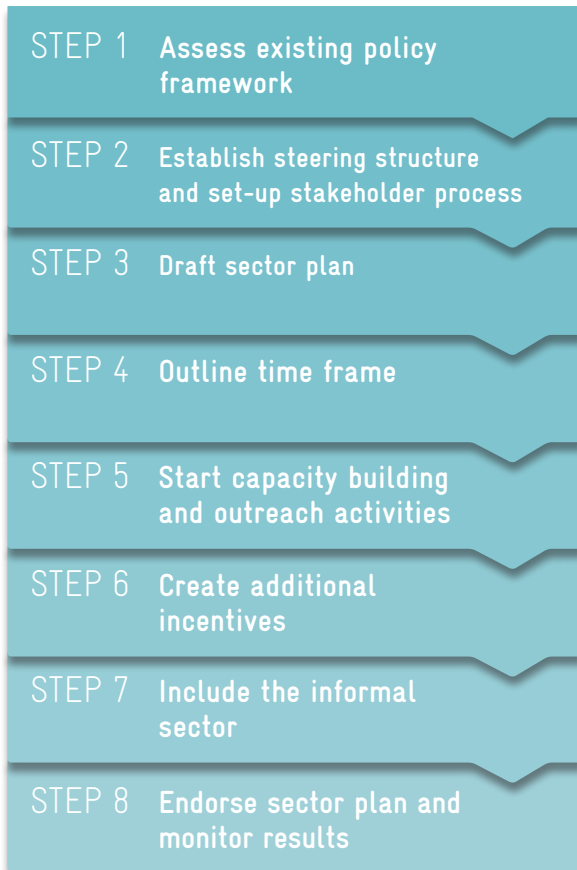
STEP 1 Assess existing policy framework

STEP 2 Establish steering structure and set-up stakeholder process

STEP 3 Draft sector plan

STEP 4 Outline time frame

STEP 5 Start capacity building and outreach activities

STEP 6 Create additional incentives

STEP 7 Include the informal sector

STEP 8 Endorse sector plan and monitor results